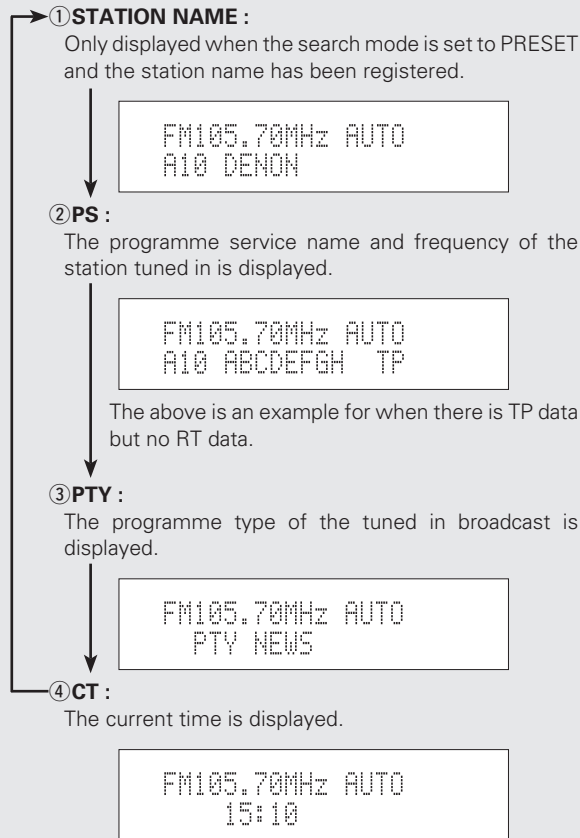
①STATION NAME :
Only displayed when the search mode is set to PRESET and the station name has been registered.

FM105.70MHz AUTO
A10 DENON

②PS :
The programme service name and frequency of the station tuned in is displayed.

FM105.70MHz AUTO
A10 ABCDEFGH TP

The above is an example for when there is TP data but no RT data.

③PTY :
The programme type of the tuned in broadcast is displayed.

FM105.70MHz AUTO
PTY NEWS

④CT :
The current time is displayed.

FM105.70MHz AUTO
15:10